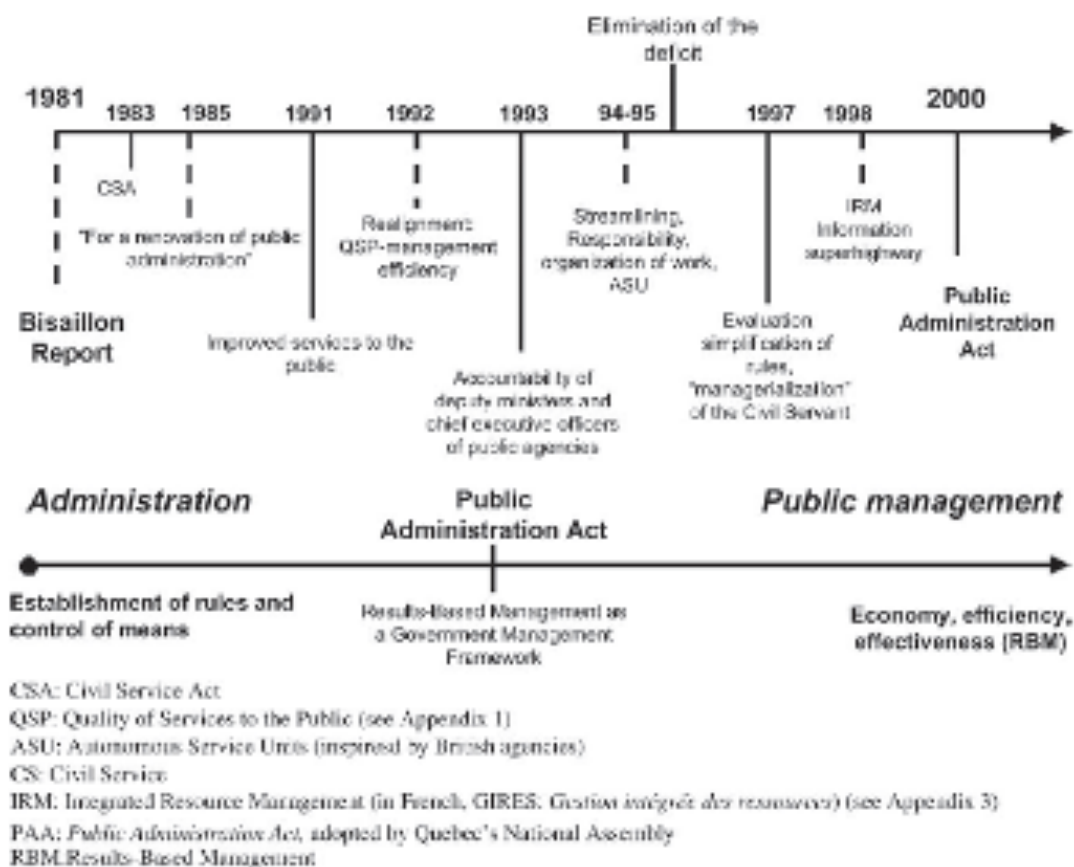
Elimination of the deficit

1981

1983

1985

1991

1992

1993

94-95

1997

1998

2000

CSA

"For a renovation of public administration"

Realignment QSP-management efficiency

Streamlining, Responsibility, organization of work, ASU

IRM Information superhighway

Bisaillon Report

Improved services to the public

Accountability of deputy ministers and chief executive officers of public agencies

Evaluation simplification of rules, "managerialization" of the Civil Servant

Public Administration Act

Administration

Public Administration Act

Public management

Establishment of rules and control of means

Results-Based Management as a Government Management Framework

Economy, efficiency, effectiveness (RBM)

CSA: Civil Service Act
QSP: Quality of Services to the Public (see Appendix 1)
ASU: Autonomous Service Units (inspired by British agencies)
CS: Civil Service
IRM: Integrated Resource Management (in French, GIRES: *Gestion intégrée des ressources*) (see Appendix 3)
PAA: *Public Administration Act*, adopted by Quebec's National Assembly
RBM:Results-Based Management